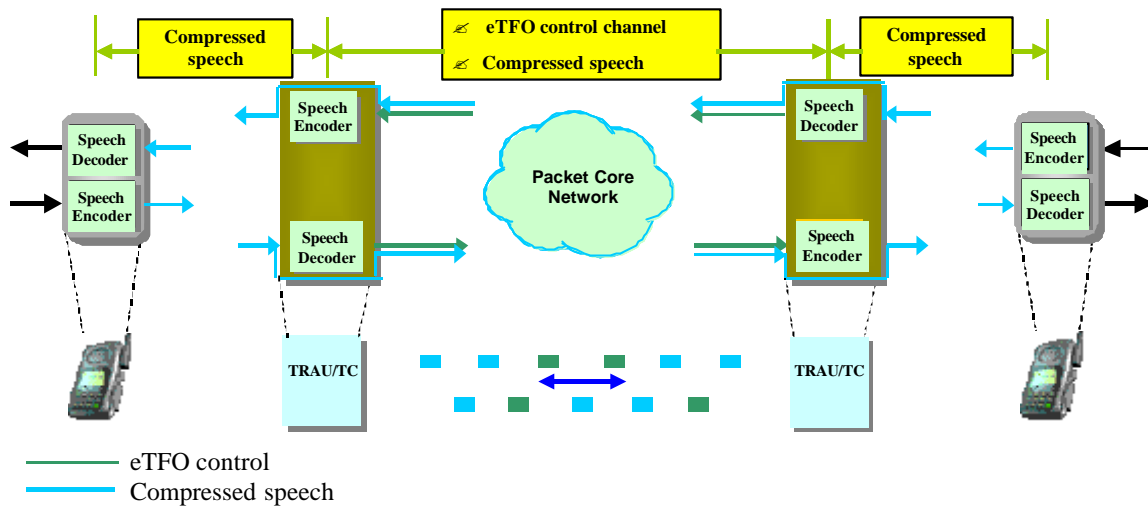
Compressed speech

eTFO control channel

Compressed speech

Compressed speech

Speech Decoder

Speech Encoder

Speech Encoder

Speech Decoder

Packet Core Network

Speech Decoder

Speech Encoder

Speech Encoder

Speech Decoder

TRAU/TC

TRAU/TC

eTFO control

Compressed speech